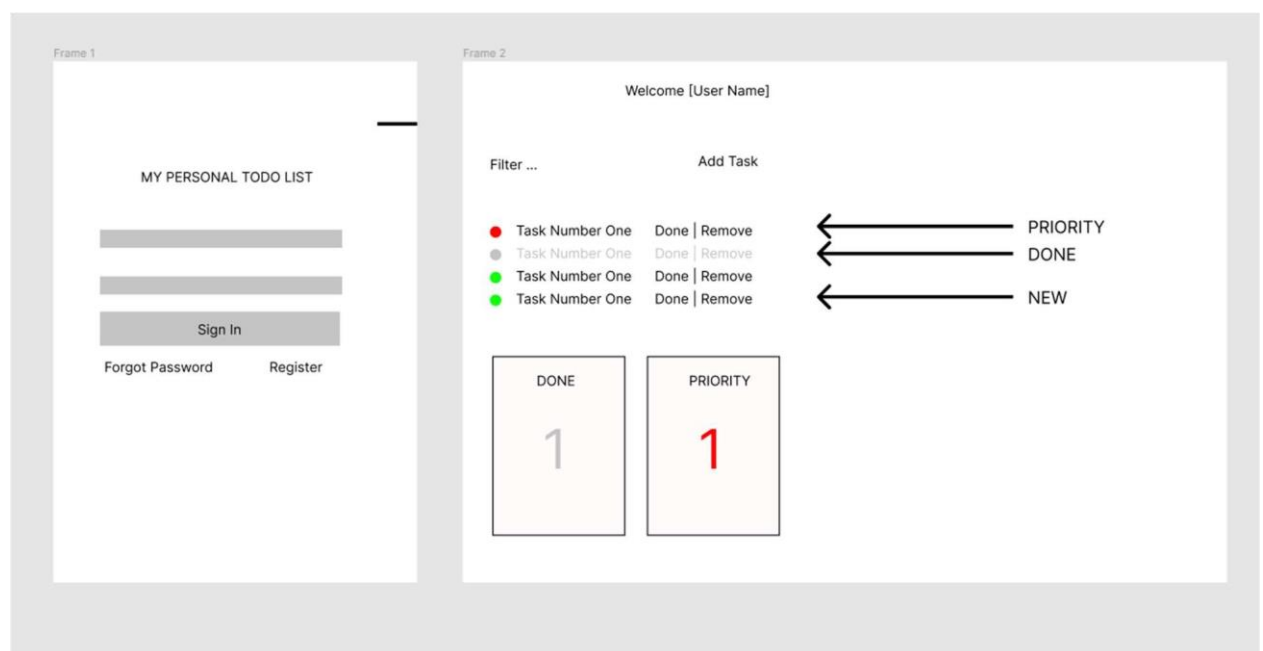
Frame 1

MY PERSONAL TODO LIST

Sign In

Forgot Password Register

Frame 2

Welcome [User Name]

Filter ... Add Task

Task Number One Done | Remove
Task Number One Done | Remove
Task Number One Done | Remove
Task Number One Done | Remove

PRIORITY
DONE
NEW

DONE
1

PRIORITY
1